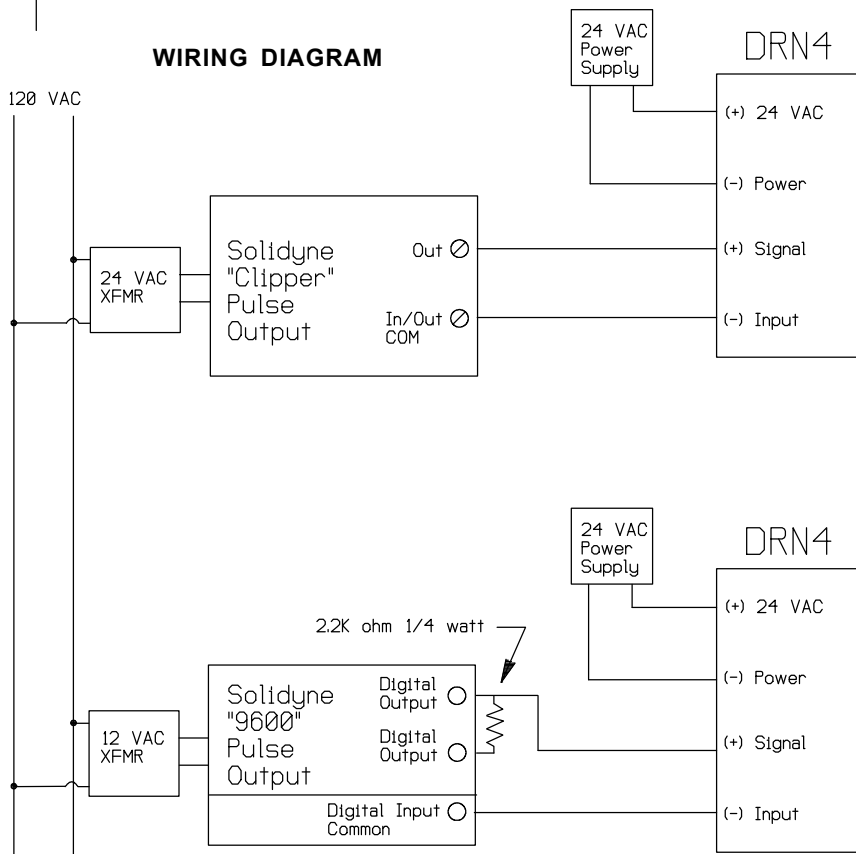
WIRING DIAGRAM

120 VAC

24 VAC Power Supply

DRN4

(+) 24 VAC

(-) Power

(+) Signal

(-) Input

24 VAC XFMR

Solidyne "Clipper" Pulse Output

Out

In/Out COM

24 VAC Power Supply

DRN4

(+) 24 VAC

(-) Power

(+) Signal

(-) Input

2.2K ohm 1/4 watt

12 VAC XFMR

Solidyne "9600" Pulse Output

Digital Output

Digital Output

Digital Input Common